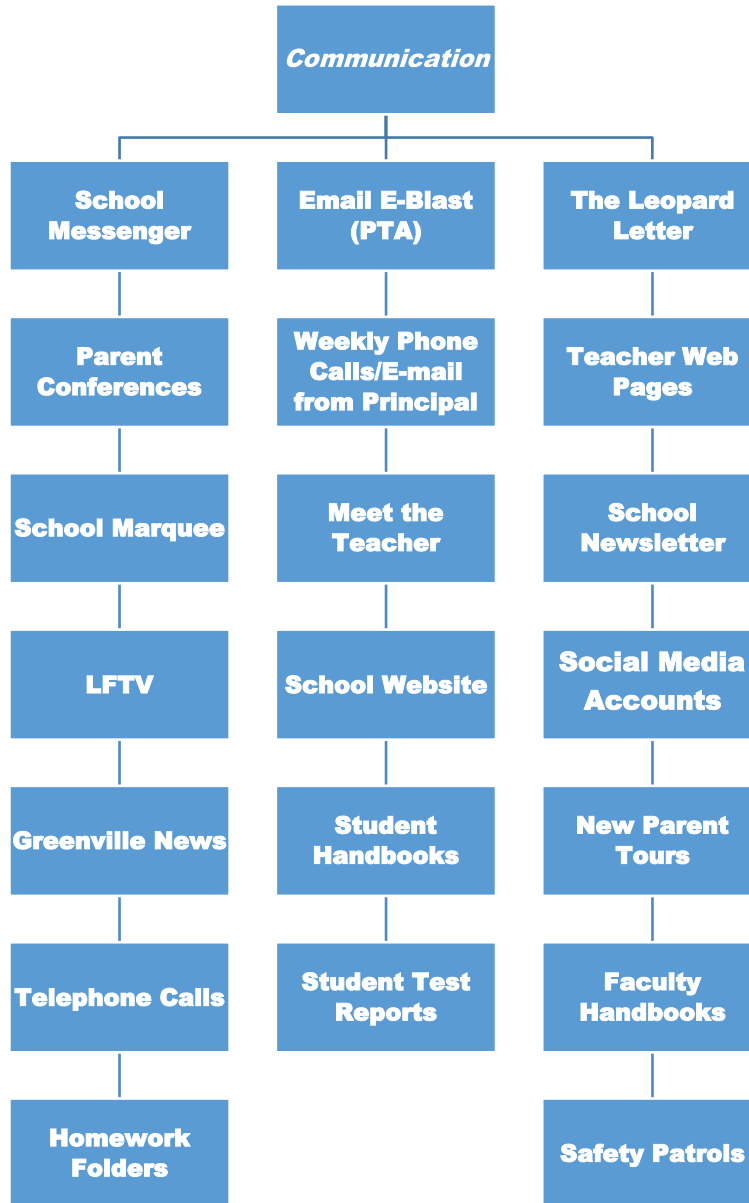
Communication

School Messenger

Parent Conferences

School Marquee

LFTV

Greenville News

Telephone Calls

Homework Folders

Email E-Blast (PTA)

Weekly Phone Calls/E-mail from Principal

Meet the Teacher

School Website

Student Handbooks

Student Test Reports

The Leopard Letter

Teacher Web Pages

School Newsletter

Social Media Accounts

New Parent Tours

Faculty Handbooks

Safety Patrols